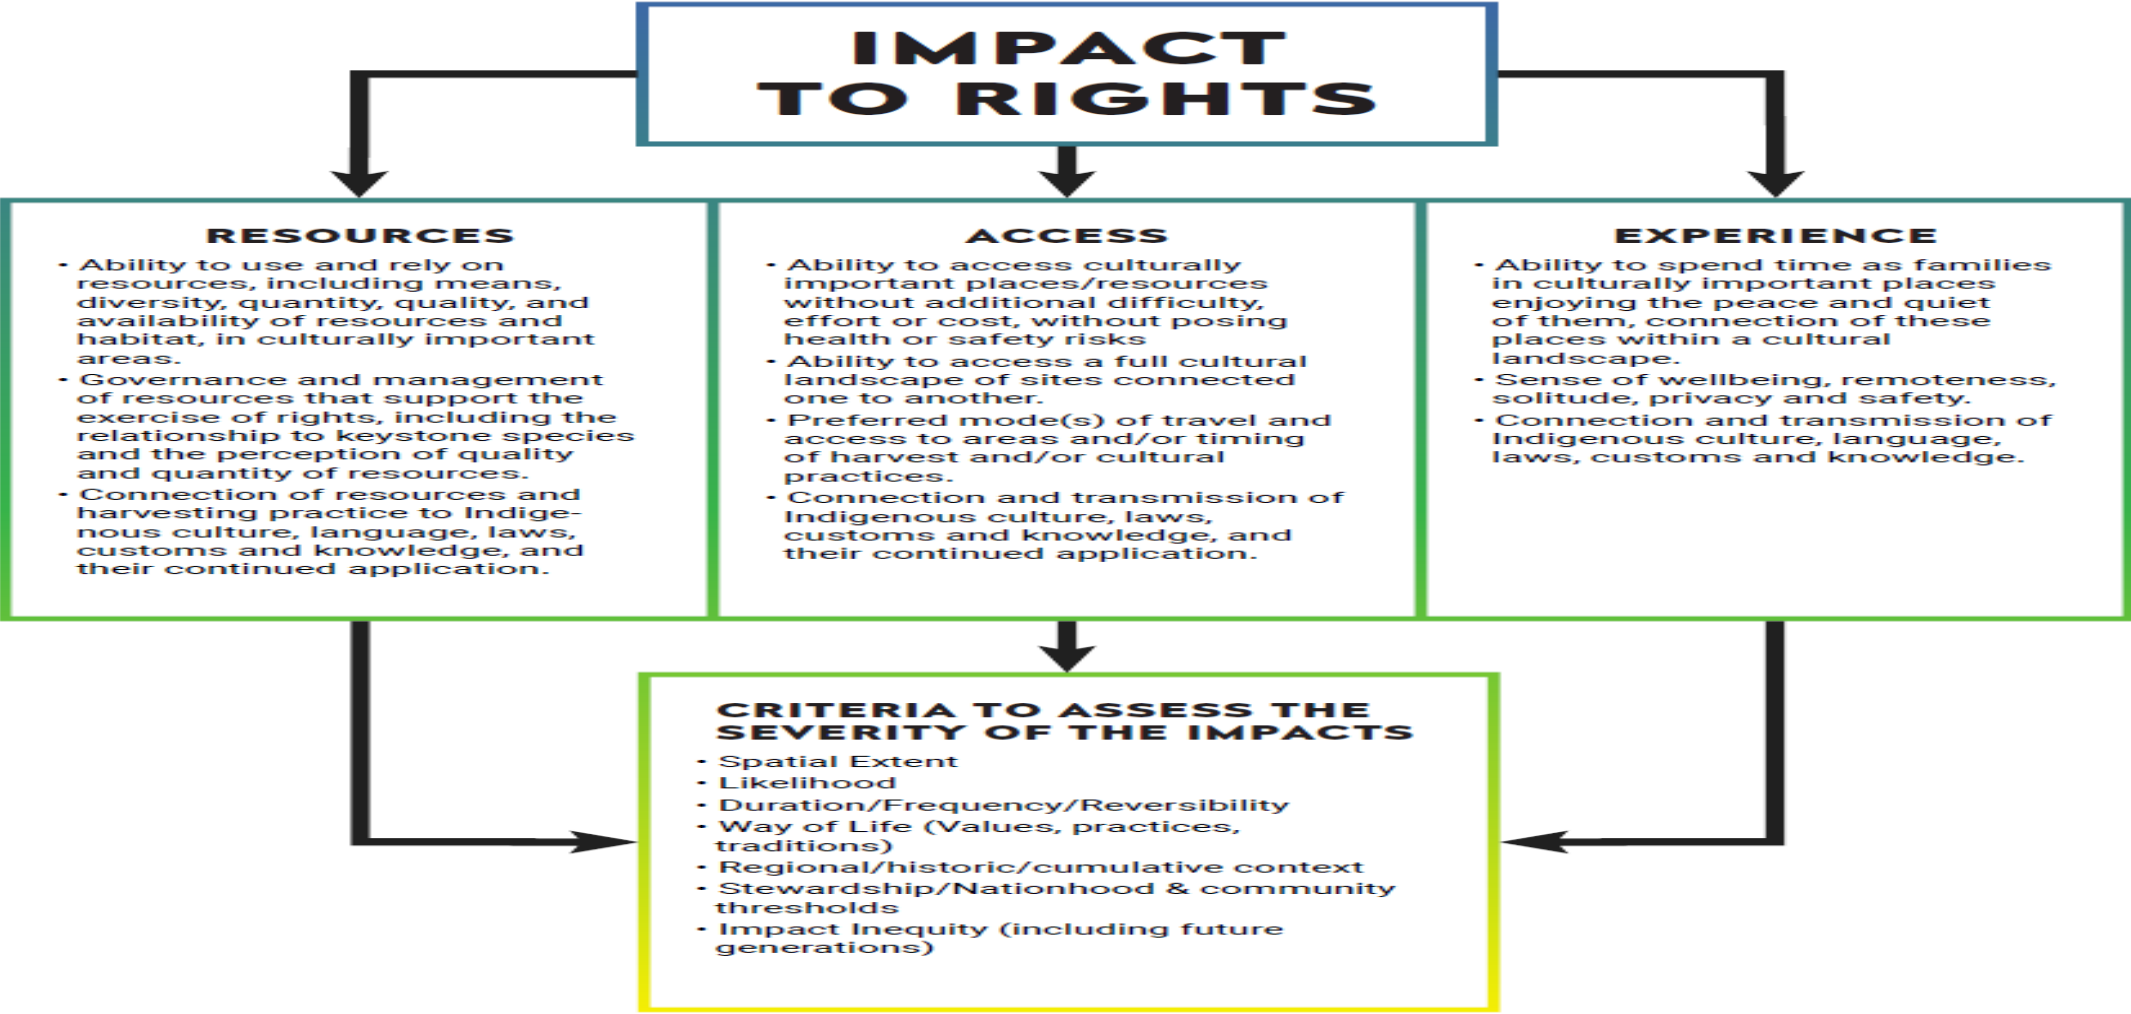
IMPACT TO RIGHTS

RESOURCES

• Ability to use and rely on resources, including means, diversity, quantity, quality, and availability of resources and habitat, in culturally important areas.
• Governance and management of resources that support the exercise of rights, including the relationship to keystone species and the perception of quality and quantity of resources.
• Connection of resources and harvesting practice to Indigenous culture, language, laws, customs and knowledge, and their continued application.

ACCESS

• Ability to access culturally important places/resources without additional difficulty, effort or cost, without posing health or safety risks
• Ability to access a full cultural landscape of sites connected one to another.
• Preferred mode(s) of travel and access to areas and/or timing of harvest and/or cultural practices.
• Connection and transmission of Indigenous culture, laws, customs and knowledge, and their continued application.

EXPERIENCE

• Ability to spend time as families in culturally important places enjoying the peace and quiet of them, connection of these places within a cultural landscape.
• Sense of wellbeing, remoteness, solitude, privacy and safety.
• Connection and transmission of Indigenous culture, language, laws, customs and knowledge.

CRITERIA TO ASSESS THE SEVERITY OF THE IMPACTS

• Spatial Extent
• Likelihood
• Duration/Frequency/Reversibility
• Way of Life (Values, practices, traditions)
• Regional/historic/cumulative context
• Stewardship/Nationhood & community thresholds
• Impact Inequity (including future generations)